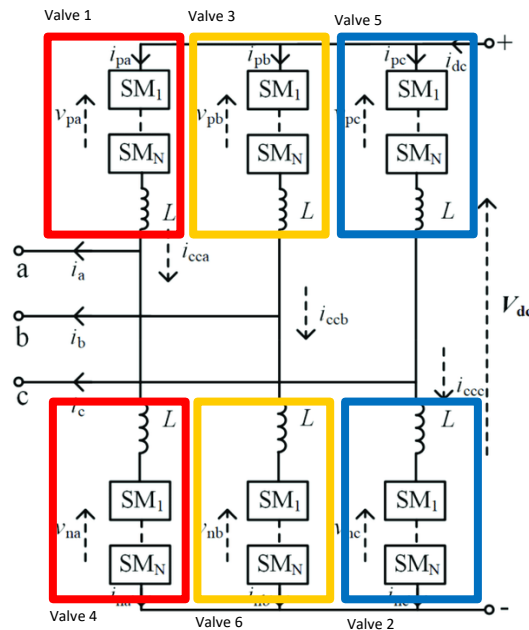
Valve 1
Valve 3
Valve 5

$i_{pa}$
$v_{pa}$
$SM_1$
$SM_N$
$L$

$i_{pb}$
$v_{pb}$
$SM_1$
$SM_N$
$L$

$i_{pc}$
$i_{dc}$
$v_{pc}$
$SM_1$
$SM_N$
$L$

+

a
$i_a$
$i_{cca}$
b
$i_b$
$i_{ccb}$
c
$i_c$
$i_{ccc}$
$V_{dc}$

$L$
$SM_1$
$SM_N$
$v_{na}$
$i_{na}$

$L$
$SM_1$
$SM_N$
$v_{nb}$
$i_{nb}$

$L$
$SM_1$
$SM_N$
$v_{nc}$
$i_{nc}$

-

Valve 4
Valve 6
Valve 2